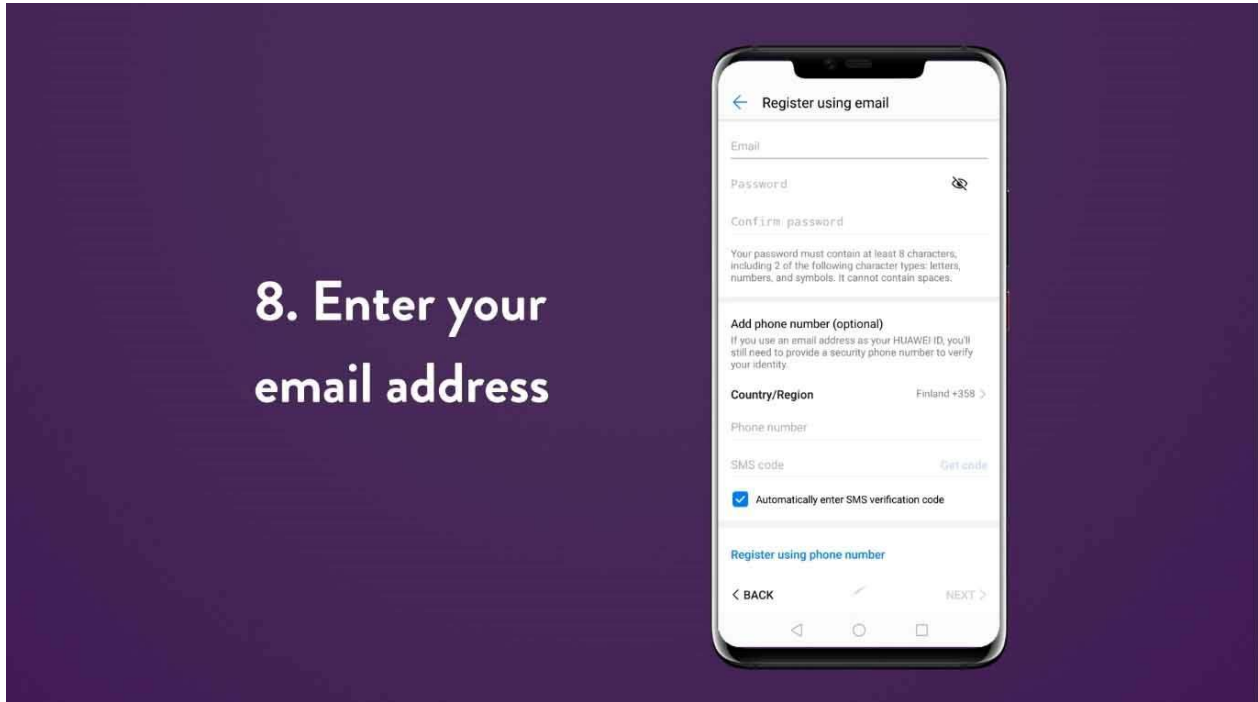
8. Enter your email address

Register using email

Email

Password

Confirm password

Your password must contain at least 8 characters, including 2 of the following character types: letters, numbers, and symbols. It cannot contain spaces.

Add phone number (optional)

If you use an email address as your HUAWEI ID, you'll still need to provide a security phone number to verify your identity.

Country/Region Finland +358

Phone number

SMS code Get code

Automatically enter SMS verification code

Register using phone number

< BACK NEXT >